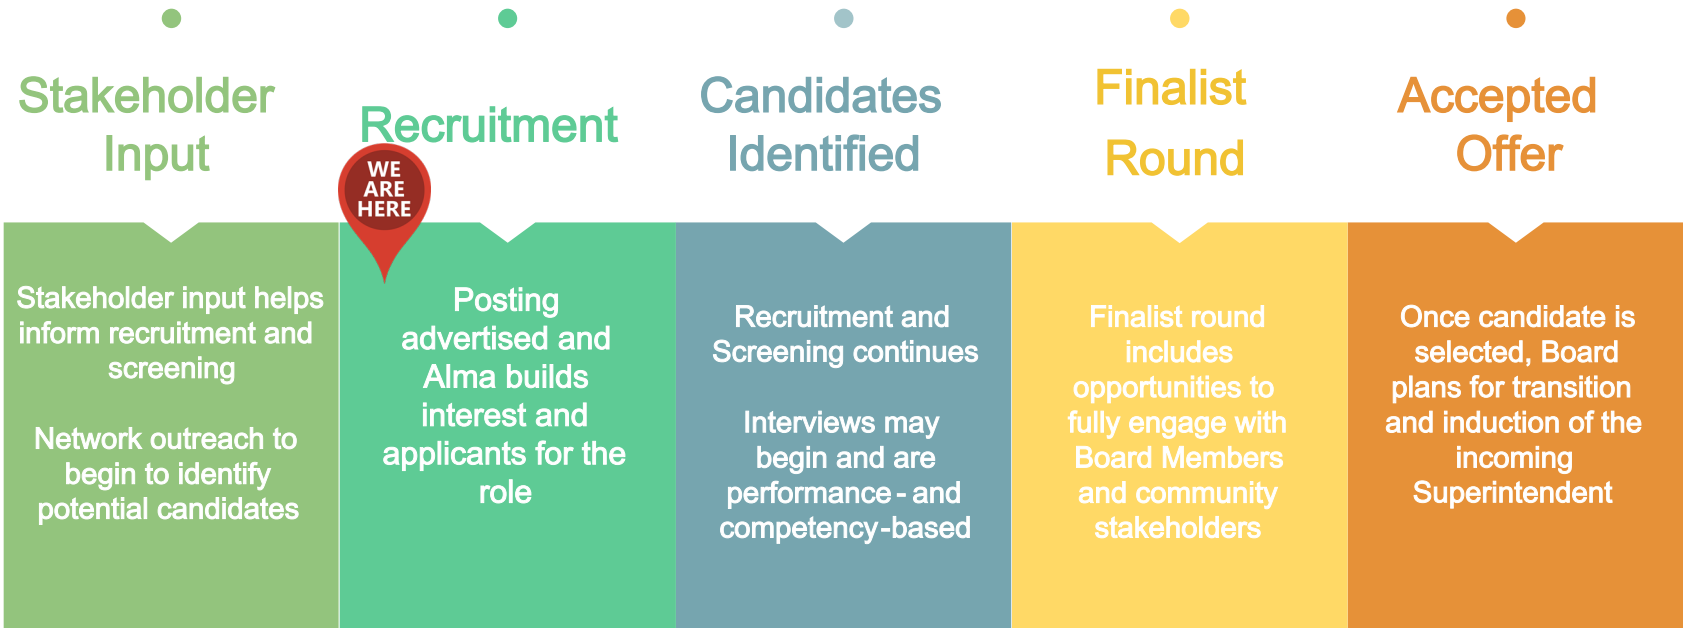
Stakeholder Input

Recruitment

WE ARE HERE

Candidates Identified

Finalist Round

Accepted Offer

Stakeholder input helps inform recruitment and screening

Network outreach to begin to identify potential candidates

Posting advertised and Alma builds interest and applicants for the role

Recruitment and Screening continues

Interviews may begin and are performance - and competency-based

Finalist round includes opportunities to fully engage with Board Members and community stakeholders

Once candidate is selected, Board plans for transition and induction of the incoming Superintendent